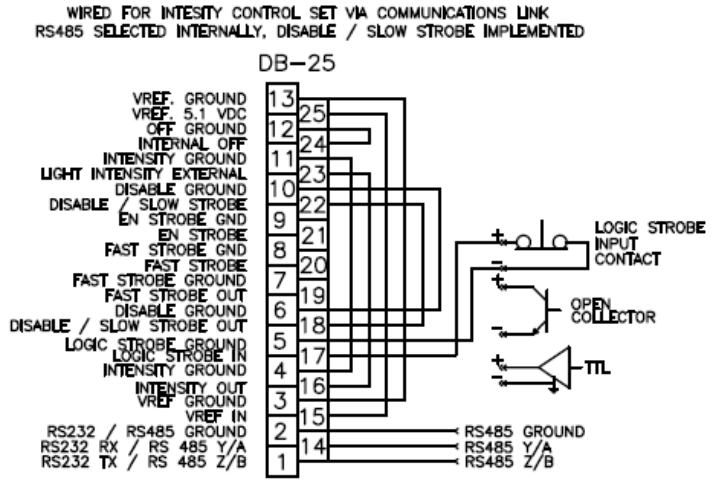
WIRED FOR INTESITY CONTROL SET VIA COMMUNICATIONS LINK
RS485 SELECTED INTERNALLY, DISABLE / SLOW STROBE IMPLEMENTED

DB-25

VREF. GROUND
VREF. 5.1 VDC
OFF GROUND
INTERNAL OFF
INTENSITY GROUND
LIGHT INTENSITY EXTERNAL
DISABLE GROUND
DISABLE / SLOW STROBE
EN STROBE GND
EN STROBE
FAST STROBE GND
FAST STROBE
FAST STROBE GROUND
FAST STROBE OUT
DISABLE GROUND
DISABLE / SLOW STROBE OUT
LOGIC STROBE GROUND
LOGIC STROBE IN
INTENSITY GROUND
INTENSITY OUT
VREF GROUND
VREF IN
RS232 / RS485 GROUND
RS232 RX / RS 485 Y/A
RS232 TX / RS 485 Z/B

13
25
12
24
11
23
10
22
9
21
8
20
7
19
6
18
5
17
4
16
3
15
2
14
1

+
-
LOGIC STROBE INPUT CONTACT

+
-
OPEN COLLECTOR

+
-
TTL

RS485 GROUND
RS485 Y/A
RS485 Z/B